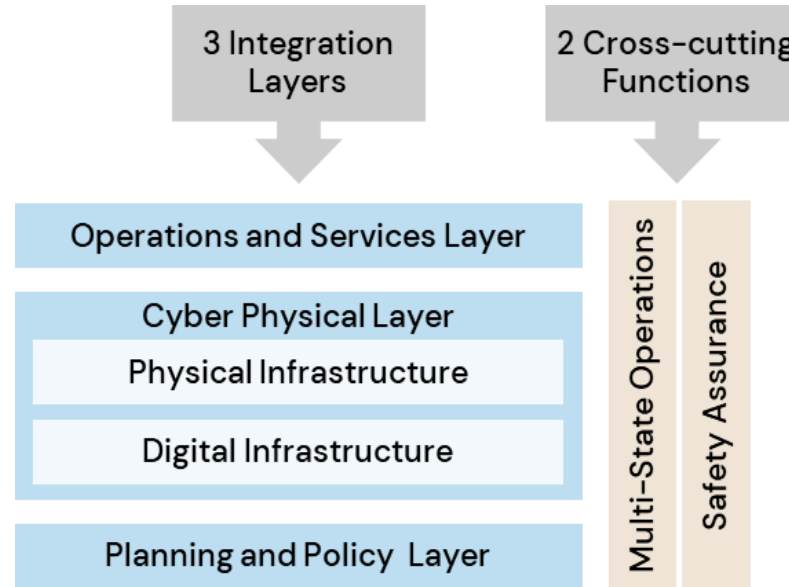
3 Integration Layers

2 Cross-cutting Functions

Operations and Services Layer

Cyber Physical Layer

Physical Infrastructure

Digital Infrastructure

Planning and Policy Layer

Multi-State Operations

Safety Assurance